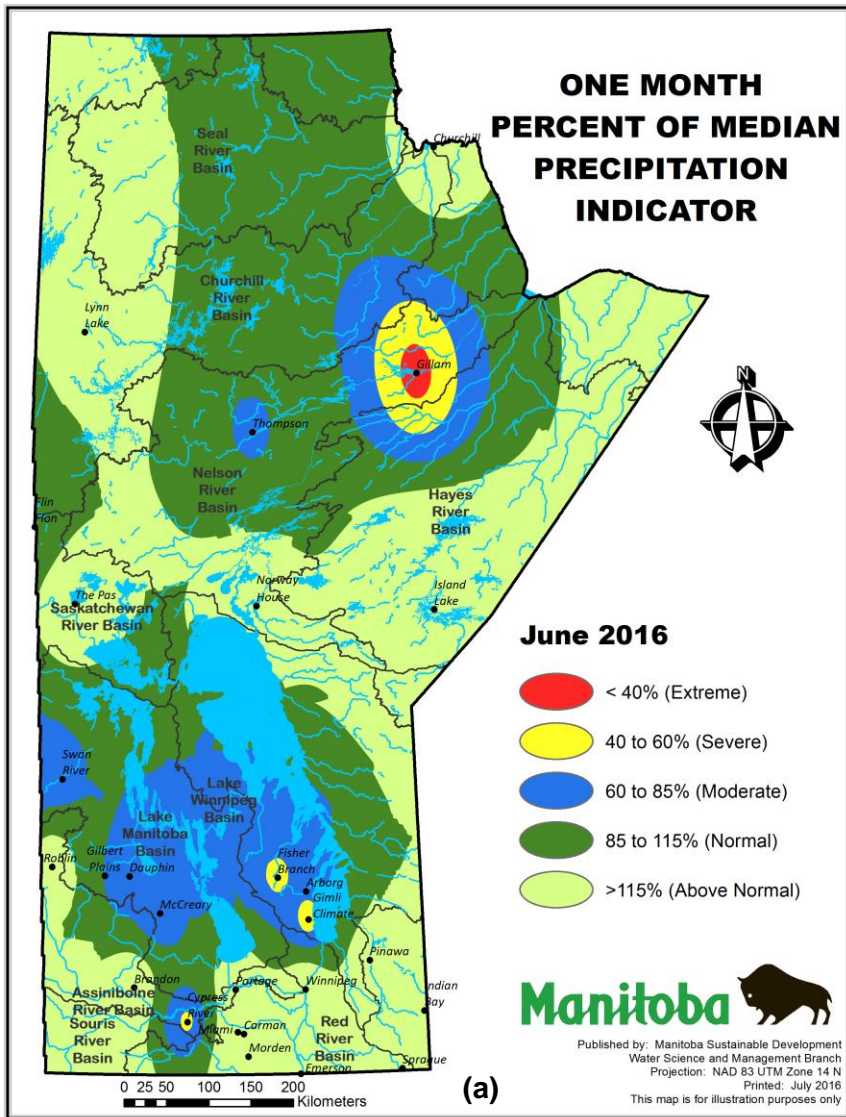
ONE MONTH PERCENT OF MEDIAN PRECIPITATION INDICATOR

Churchill

Seal River Basin

Churchill River Basin

Lynn Lake

Gillam

Thompson

Nelson River Basin

Hayes River Basin

Flin Flon

Norway House

Island Lake

The Pas

Saskatchewan River Basin

June 2016

< 40% (Extreme)

40 to 60% (Severe)

60 to 85% (Moderate)

85 to 115% (Normal)

>115% (Above Normal)

Swan River

Lake Winnipeg Basin

Lake Manitoba Basin

Gilbert Plains

Dauphin

Roblin

Fisher Branch

Arborg

Gimli Climate

McCreary

Pinawa

Brandon

Portage

Winnipeg

Indian Bay

Assiniboine River Basin

Cypress River

Souris River Basin

Miami

Carman

Morden

Red River Basin

Emerson

Sprague

Manitoba

Published by: Manitoba Sustainable Development
Water Science and Management Branch
Projection: NAD 83 UTM Zone 14 N
Printed: July 2016
This map is for illustration purposes only

0 25 50 100 150 200
Kilometers

(a)